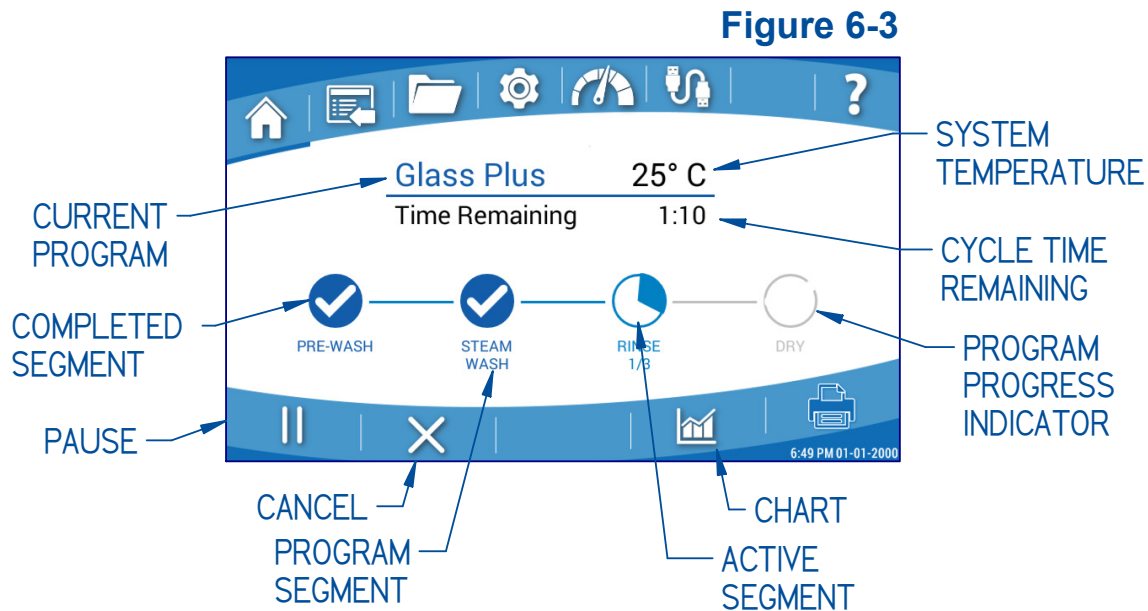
Figure 6-3

Glass Plus 25° C

Time Remaining 1:10

PRE-WASH

STEAM WASH

RINSE 1/3

DRY

6:49 PM 01-01-2000

SYSTEM TEMPERATURE

CURRENT PROGRAM

CYCLE TIME REMAINING

COMPLETED SEGMENT

PROGRAM PROGRESS INDICATOR

PAUSE

CANCEL

CHART

PROGRAM SEGMENT

ACTIVE SEGMENT